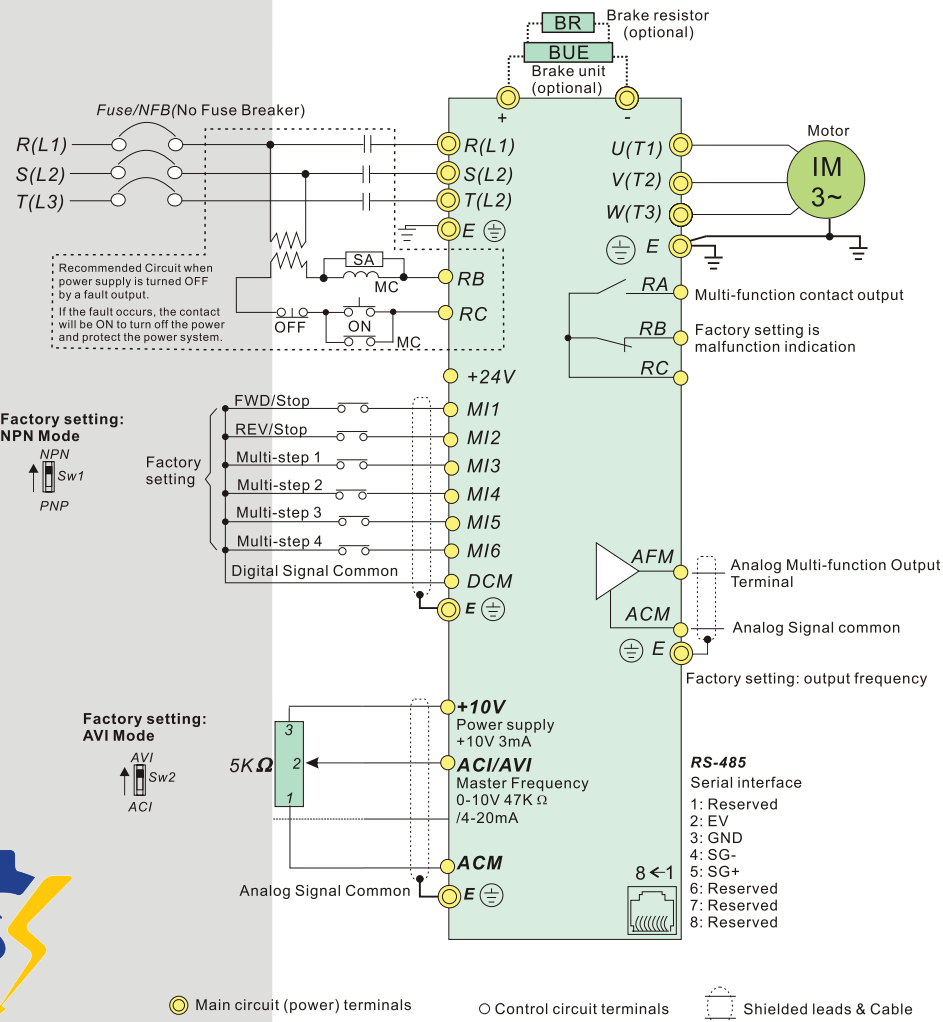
BR Brake resistor (optional)
BUE Brake unit (optional)
+ -

Fuse/NFB(No Fuse Breaker)

R(L1)
S(L2)
T(L2)

R(L1)
S(L2)
T(L2)
E

SA
MC
RB
OFF
ON
RC
MC

Recommended Circuit when power supply is turned OFF by a fault output.
If the fault occurs, the contact will be ON to turn off the power and protect the power system.

Motor
U(T1)
V(T2)
W(T3)
E
IM 3~

RA Multi-function contact output
RB Factory setting is malfunction indication
RC

+24V

Factory setting: NPN Mode
NPN
Sw1
PNP

Factory setting
FWD/Stop MI1
REV/Stop MI2
Multi-step 1 MI3
Multi-step 2 MI4
Multi-step 3 MI5
Multi-step 4 MI6
Digital Signal Common DCM
E

AFM Analog Multi-function Output Terminal
ACM Analog Signal common
E
Factory setting: output frequency

Factory setting: AVI Mode
AVI
Sw2
ACI

5K$\Omega$
3
2
1

+10V Power supply +10V 3mA
ACI/AVI Master Frequency 0-10V 47K $\Omega$ /4-20mA
ACM
Analog Signal Common
E

RS-485
Serial interface
1: Reserved
2: EV
3: GND
4: SG-
5: SG+
6: Reserved
7: Reserved
8: Reserved
8←1

Main circuit (power) terminals
Control circuit terminals
Shielded leads & Cable